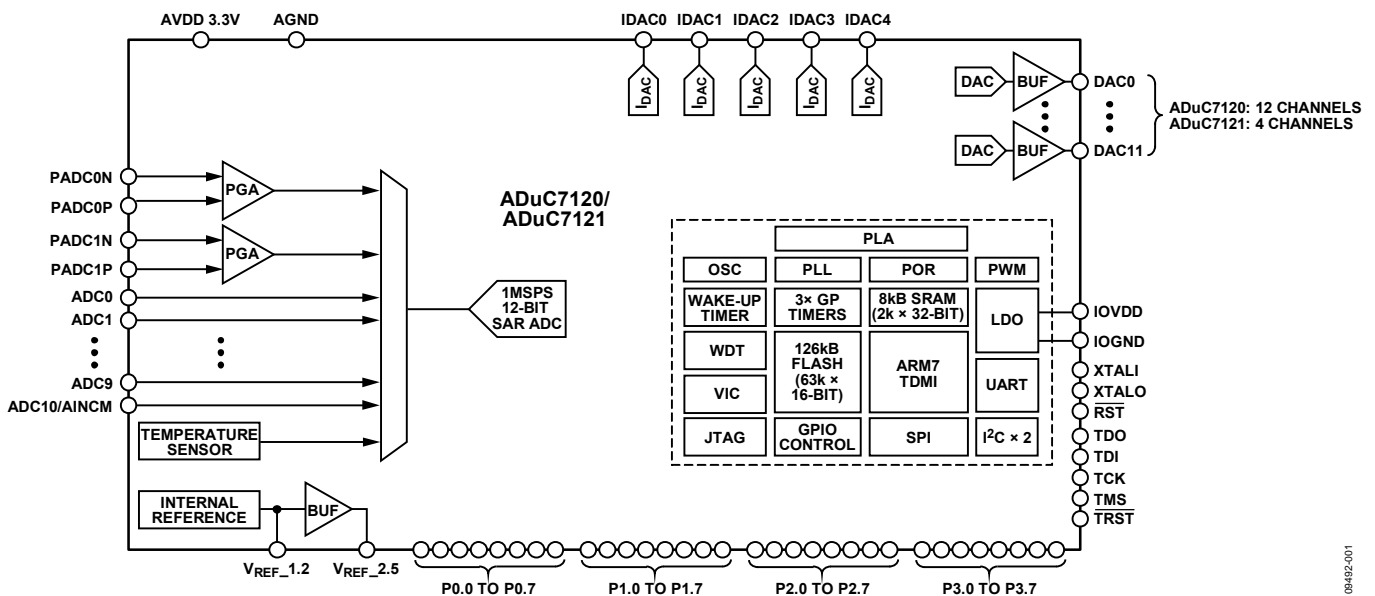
AVDD 3.3V AGND

IDAC0 IDAC1 IDAC2 IDAC3 IDAC4

$I_{DAC}$ $I_{DAC}$ $I_{DAC}$ $I_{DAC}$ $I_{DAC}$

DAC BUF DAC0

DAC BUF DAC11

ADuC7120: 12 CHANNELS
ADuC7121: 4 CHANNELS

PADC0N
PADC0P
PGA
PADC1N
PADC1P
PGA
ADC0
ADC1
ADC9
ADC10/AINCM

ADuC7120/
ADuC7121

1MSPS
12-BIT
SAR ADC

TEMPERATURE SENSOR

PLA

| OSC | PLL | POR | PWM |
|---|---|---|---|
| WAKE-UP TIMER | 3× GP TIMERS | 8kB SRAM (2k × 32-BIT) | LDO |
| WDT | 126kB FLASH (63k × 16-BIT) | ARM7 TDMI | |
| VIC | | | UART |
| JTAG | GPIO CONTROL | SPI | $I^2C$ × 2 |

IOVDD
IOGND
XTALI
XTALO
$\overline{RST}$
TDO
TDI
TCK
$\overline{TMS}$
$\overline{TRST}$

INTERNAL REFERENCE
BUF

$V_{REF}$_1.2 $V_{REF}$_2.5

P0.0 TO P0.7 P1.0 TO P1.7 P2.0 TO P2.7 P3.0 TO P3.7

09492-001